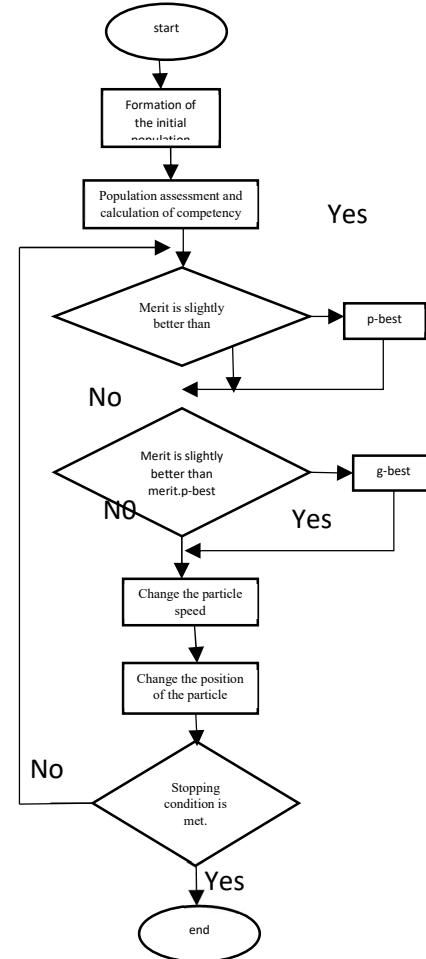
start

Formation of the initial population

Population assessment and calculation of competency

Yes

Merit is slightly better than

p-best

No

Merit is slightly better than merit.p-best

g-best

N0

Yes

Change the particle speed

Change the position of the particle

No

Stopping condition is met.

Yes

end